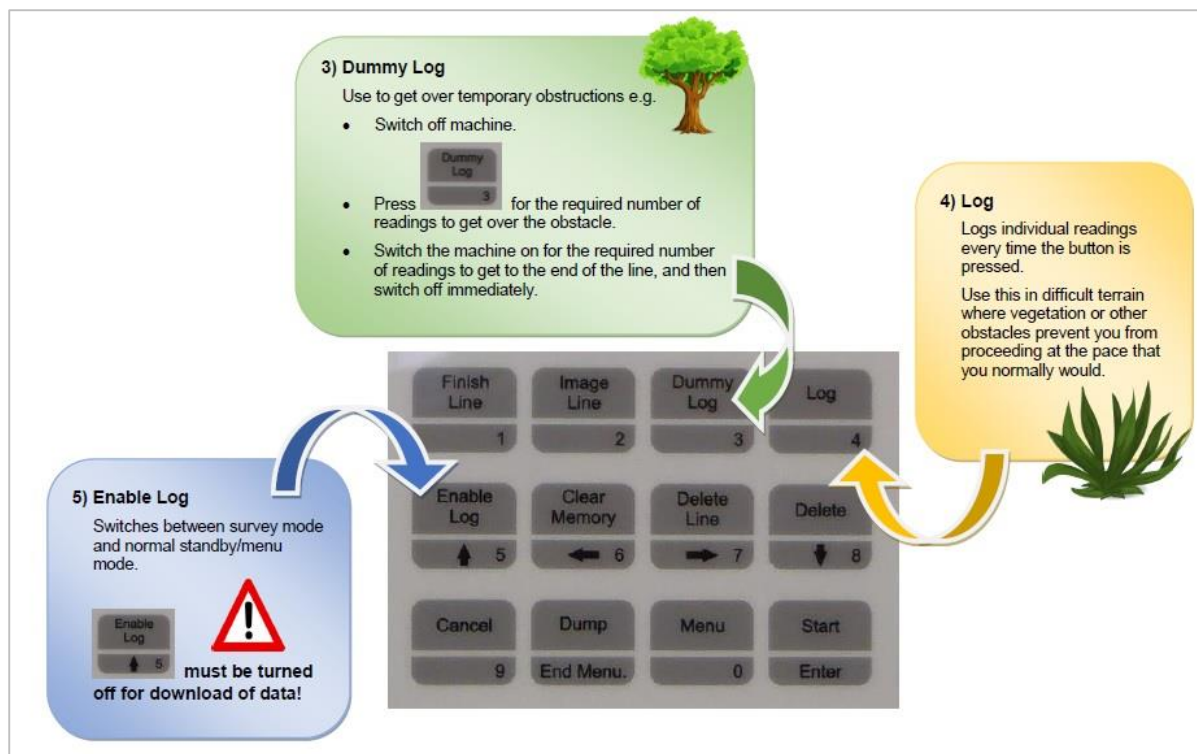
3) Dummy Log

Use to get over temporary obstructions e.g.

- Switch off machine.
- Press Dummy Log 3 for the required number of readings to get over the obstacle.
- Switch the machine on for the required number of readings to get to the end of the line, and then switch off immediately.

4) Log

Logs individual readings every time the button is pressed.

Use this in difficult terrain where vegetation or other obstacles prevent you from proceeding at the pace that you normally would.

| Finish Line 1 | Image Line 2 | Dummy Log 3 | Log 4 |
|---|---|---|---|
| Enable Log ↑ 5 | Clear Memory ← 6 | Delete Line → 7 | Delete ↓ 8 |
| Cancel 9 | Dump End Menu. | Menu 0 | Start Enter |

5) Enable Log

Switches between survey mode and normal standby/menu mode.

Enable Log ↑ 5 must be turned off for download of data!